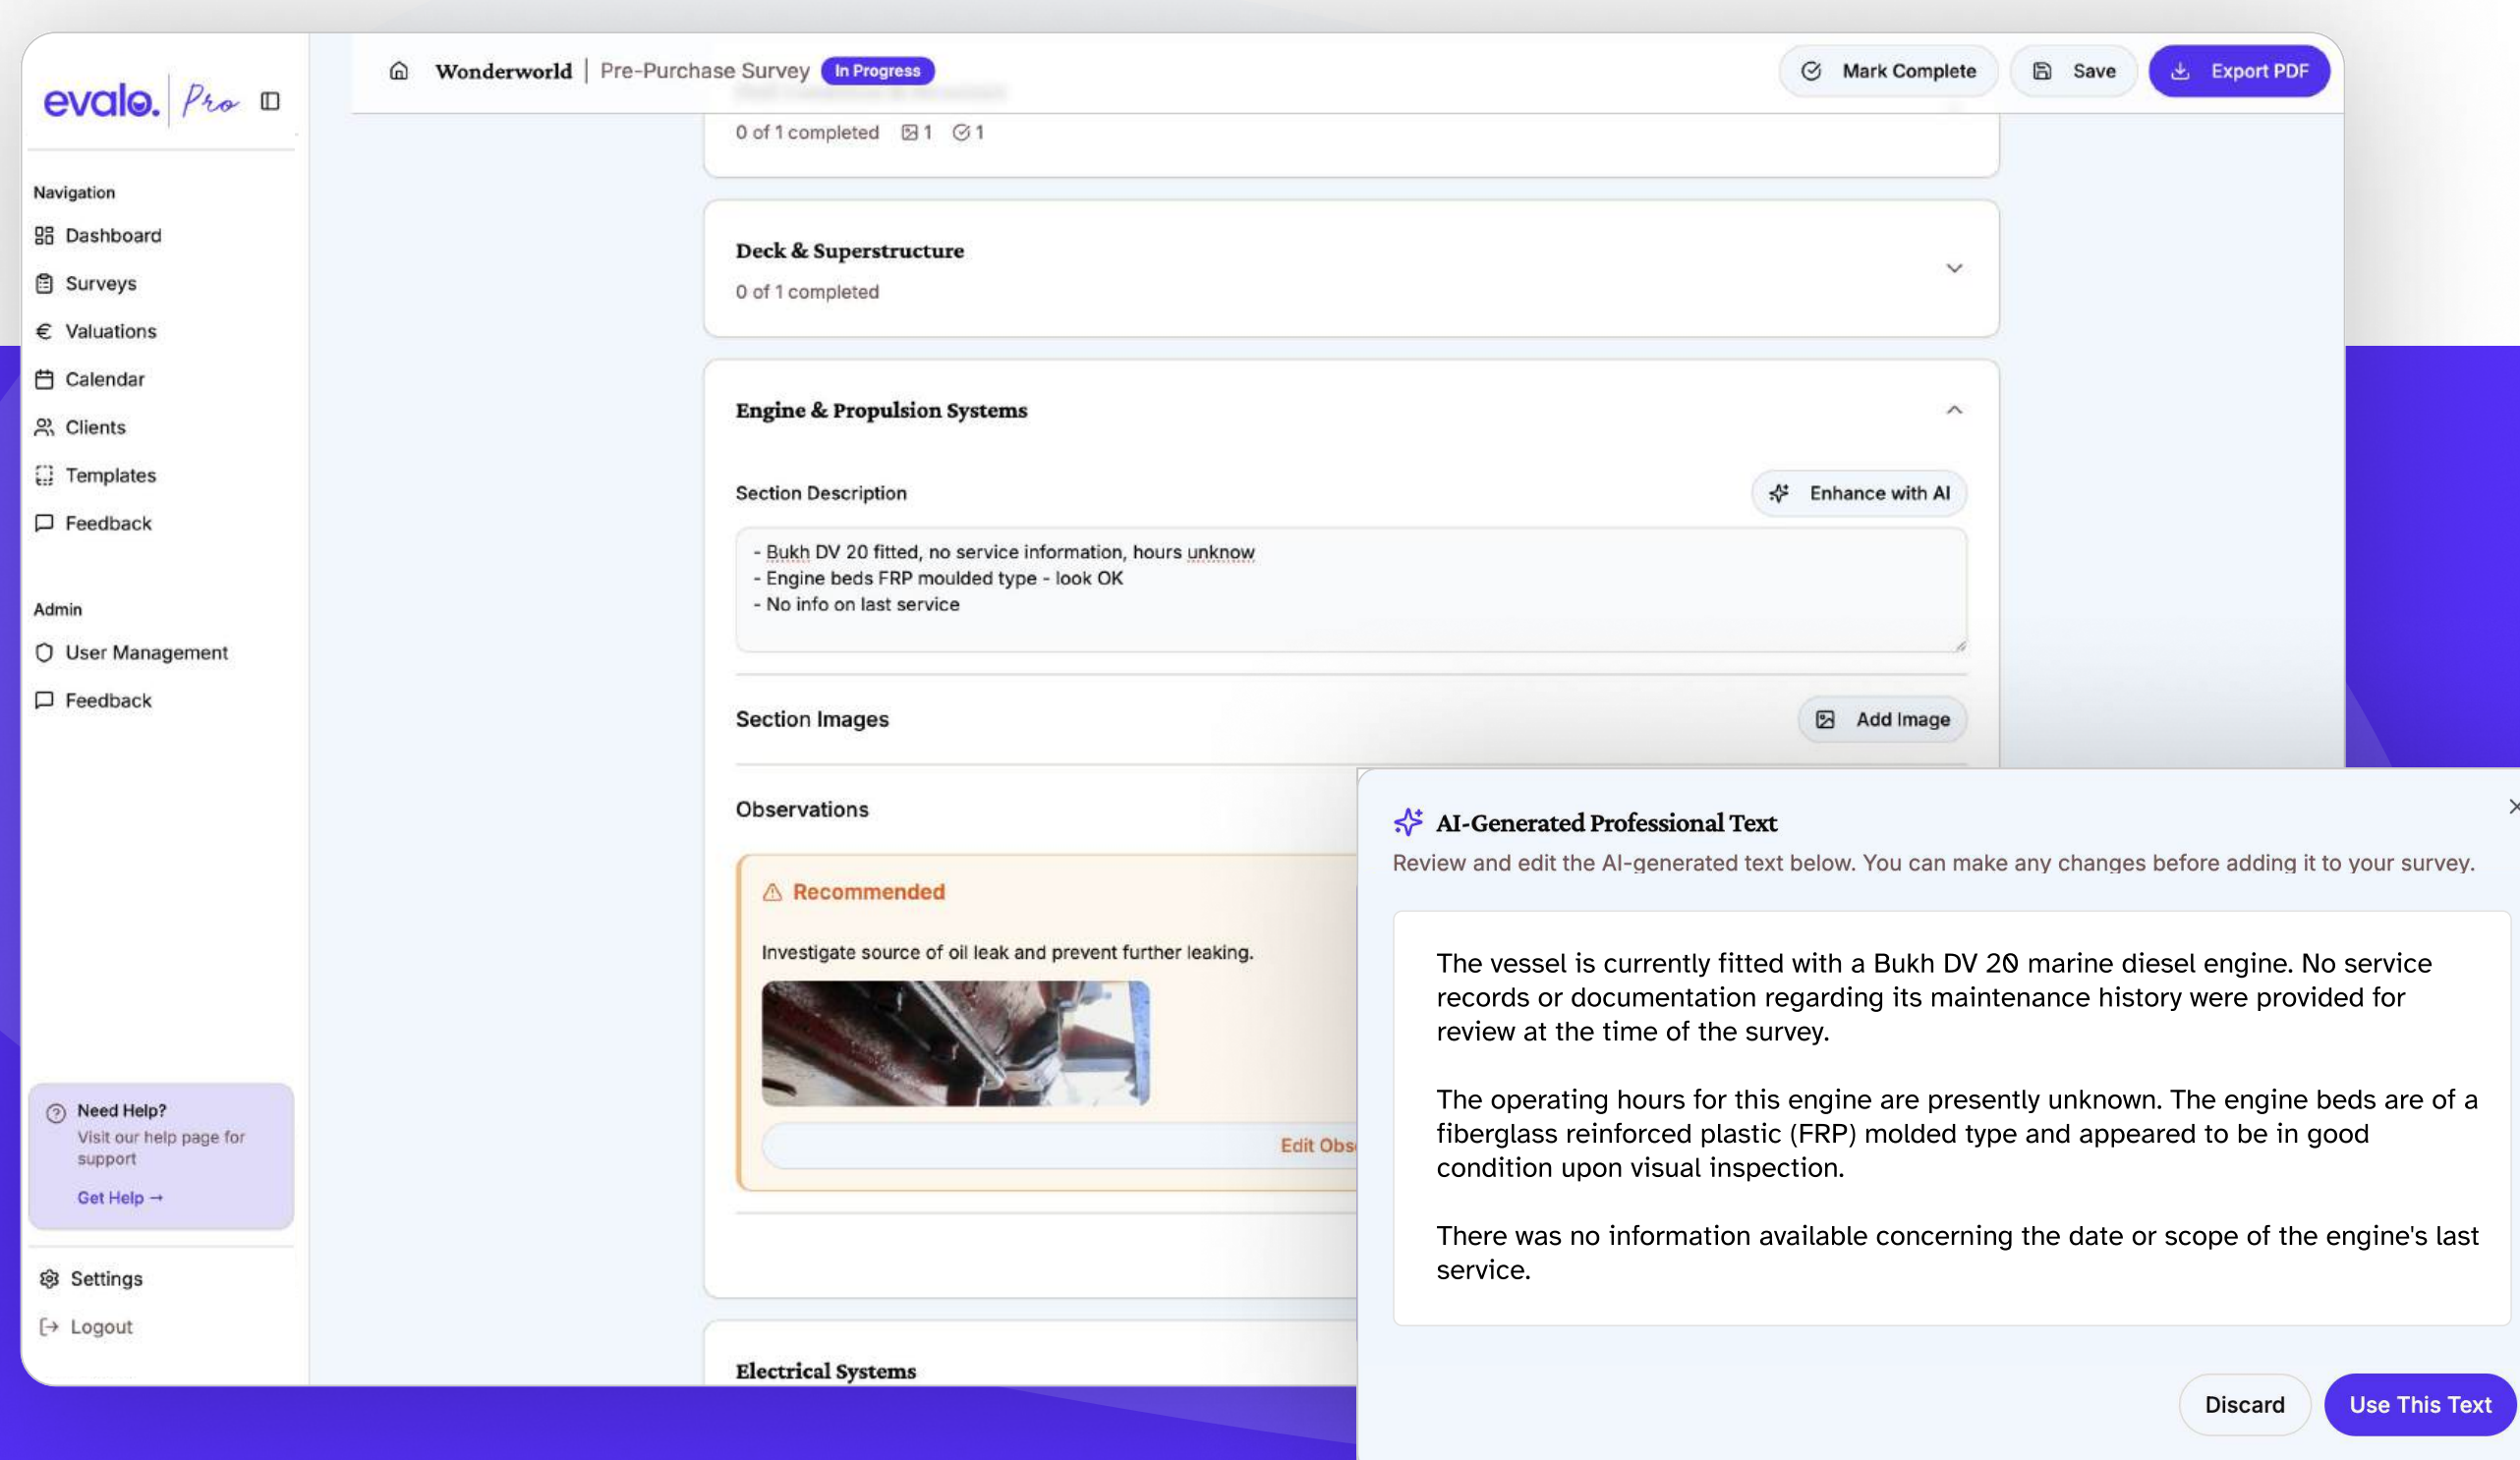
evalo. Pro

Wonderworld | Pre-Purchase Survey In Progress

Mark Complete Save Export PDF

Navigation
Dashboard
Surveys
Valuations
Calendar
Clients
Templates
Feedback

Admin
User Management
Feedback

Need Help?
Visit our help page for support
Get Help →

Settings
Logout

0 of 1 completed 1 1

Deck & Superstructure
0 of 1 completed

Engine & Propulsion Systems

Section Description
Enhance with AI

- Bukh DV 20 fitted, no service information, hours unknow
- Engine beds FRP moulded type - look OK
- No info on last service

Section Images
Add Image

Observations

Recommended

Investigate source of oil leak and prevent further leaking.

Edit Obs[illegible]

Electrical Systems

AI-Generated Professional Text

Review and edit the AI-generated text below. You can make any changes before adding it to your survey.

The vessel is currently fitted with a Bukh DV 20 marine diesel engine. No service records or documentation regarding its maintenance history were provided for review at the time of the survey.

The operating hours for this engine are presently unknown. The engine beds are of a fiberglass reinforced plastic (FRP) molded type and appeared to be in good condition upon visual inspection.

There was no information available concerning the date or scope of the engine's last service.

Discard
Use This Text